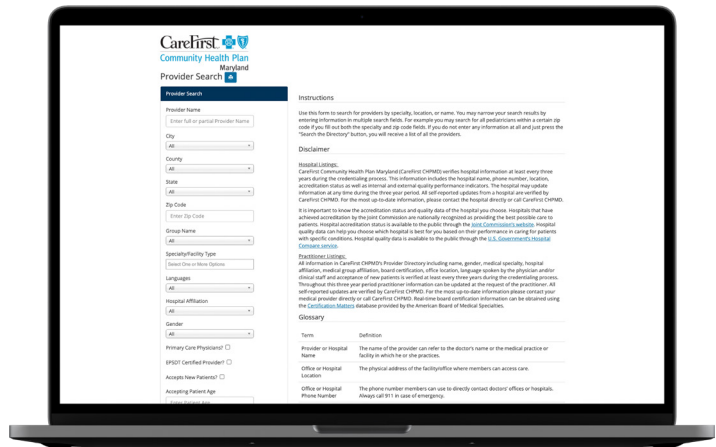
CareFirst
Community Health Plan
Maryland
Provider Search

Provider Search

Provider Name
Enter full or partial Provider Name

City
All

County
All

State
All

Zip Code
Enter Zip Code

Group Name
All

Specialty/Facility Type
Select One or More Options

Languages
All

Hospital Affiliation
All

Gender
All

Primary Care Physicians?

EPSDT Certified Provider?

Accepts New Patients?

Accepting Patient Age
Enter Patient Age

Instructions

Use this form to search for providers by specialty, location, or name. You may narrow your search results by entering information in multiple search fields. For example you may search for all pediatricians within a certain zip code if you fill out both the specialty and zip code fields. If you do not enter any information at all and just press the "Search the Directory" button, you will receive a list of all the providers.

Disclaimer

Hospital Listings:
CareFirst Community Health Plan Maryland (CareFirst CHPMD) verifies hospital information at least every three years during the credentialing process. This information includes the hospital name, phone number, location, accreditation status as well as internal and external quality performance indicators. The hospital may update information at any time during the three year period. All self-reported updates from a hospital are verified by CareFirst CHPMD. For the most up-to-date information, please contact the hospital directly or call CareFirst CHPMD.

It is important to know the accreditation status and quality data of the hospital you choose. Hospitals that have achieved accreditation by the Joint Commission are nationally recognized as providing the best possible care to patients. Hospital accreditation status is available to the public through the Joint Commission's website. Hospital quality data can help you choose which hospital is best for you based on their performance in caring for patients with specific conditions. Hospital quality data is available to the public through the U.S. Government's Hospital Compare service.

Practitioner Listings:
All information in CareFirst CHPMD's Provider Directory including name, gender, medical specialty, hospital affiliation, medical group affiliation, board certification, office location, language spoken by the physician and/or clinical staff and acceptance of new patients is verified at least every three years during the credentialing process. Throughout this three year period practitioner information can be updated at the request of the practitioner. All self-reported updates are verified by CareFirst CHPMD. For the most up-to-date information please contact your medical provider directly or call CareFirst CHPMD. Real-time board certification information can be obtained using the Certification Matters database provided by the American Board of Medical Specialties.

Glossary

| Term | Definition |
|---|---|
| Provider or Hospital Name | The name of the provider can refer to the doctor's name or the medical practice or facility in which he or she practices. |
| Office or Hospital Location | The physical address of the facility/office where members can access care. |
| Office or Hospital Phone Number | The phone number members can use to directly contact doctors' offices or hospitals. Always call 911 in case of emergency. |